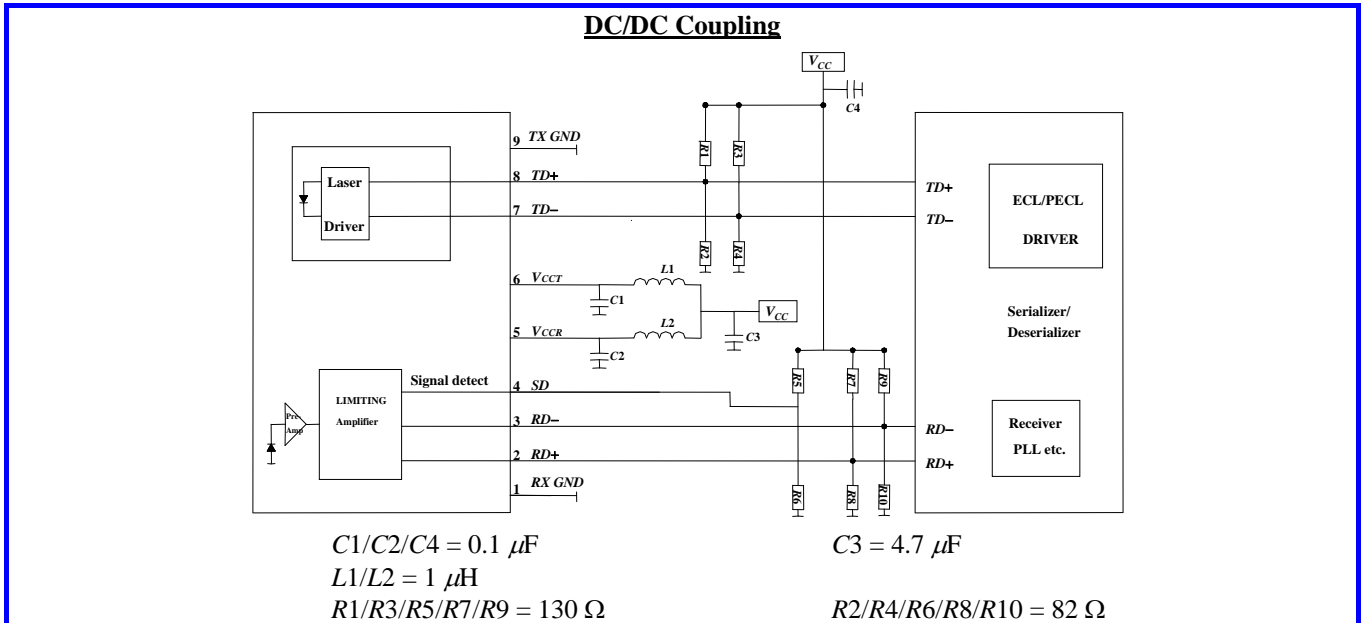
DC/DC Coupling

$V_{CC}$

C4

9 TX GND

8 TD+

7 TD−

6 $V_{CCT}$

5 $V_{CCR}$

4 SD

3 RD−

2 RD+

1 RX GND

Laser

Driver

L1

C1

L2

C2

$V_{CC}$

C3

Signal detect

LIMITING

Amplifier

Pre Amp

R1

R3

R2

R4

R5

R7

R9

R6

R8

R10

TD+

TD−

ECL/PECL

DRIVER

Serializer/

Deserializer

RD−

RD+

Receiver

PLL etc.

$C1/C2/C4 = 0.1\ \mu F$

$C3 = 4.7\ \mu F$

$L1/L2 = 1\ \mu H$

$R1/R3/R5/R7/R9 = 130\ \Omega$

$R2/R4/R6/R8/R10 = 82\ \Omega$